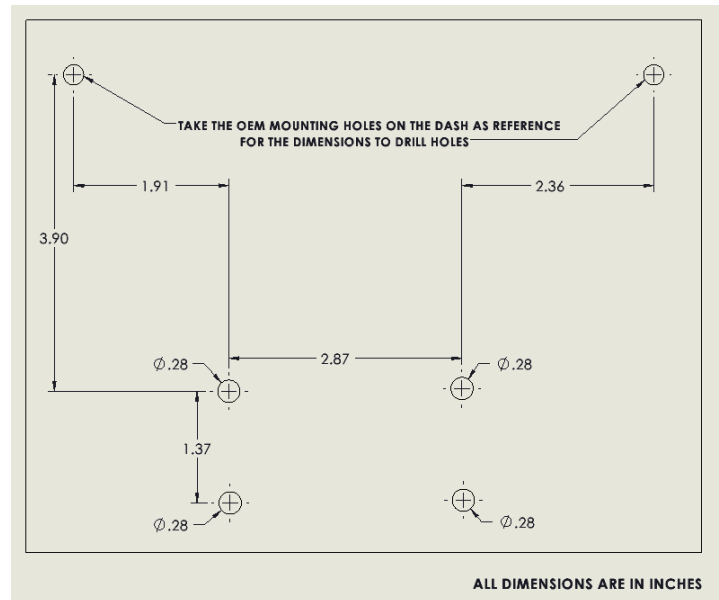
TAKE THE OEM MOUNTING HOLES ON THE DASH AS REFERENCE
FOR THE DIMENSIONS TO DRILL HOLES

1.91

2.36

3.90

$\varnothing$.28

2.87

$\varnothing$.28

1.37

$\varnothing$.28

$\varnothing$.28

ALL DIMENSIONS ARE IN INCHES